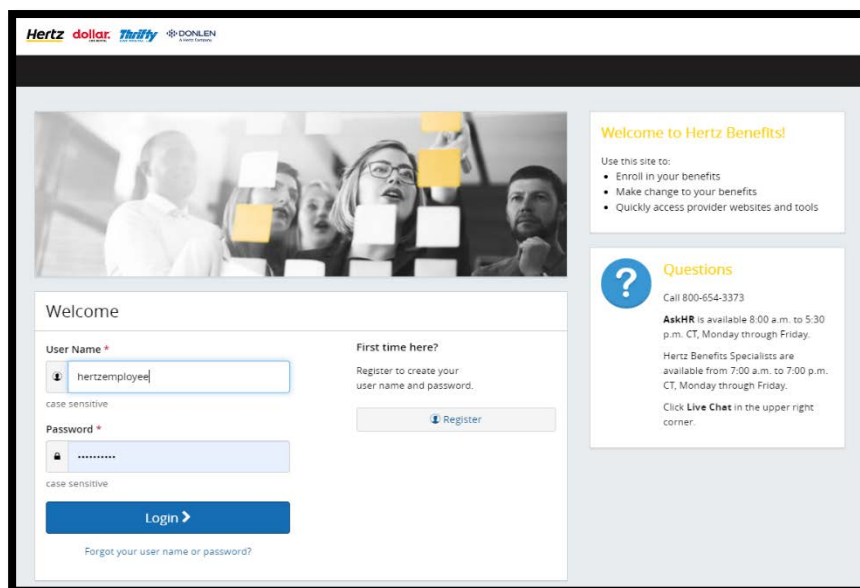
Hertz dollar. Thrifty DONLEN

Welcome

User Name *

hertzemployee

case sensitive

Password *

••••••••••

case sensitive

Login

Forgot your user name or password?

First time here?

Register to create your user name and password.

Register

Welcome to Hertz Benefits!

Use this site to:

- Enroll in your benefits
- Make change to your benefits
- Quickly access provider websites and tools

Questions

Call 800-654-3373

**AskHR** is available 8:00 a.m. to 5:30 p.m. CT, Monday through Friday.

Hertz Benefits Specialists are available from 7:00 a.m. to 7:00 p.m. CT, Monday through Friday.

Click **Live Chat** in the upper right corner.